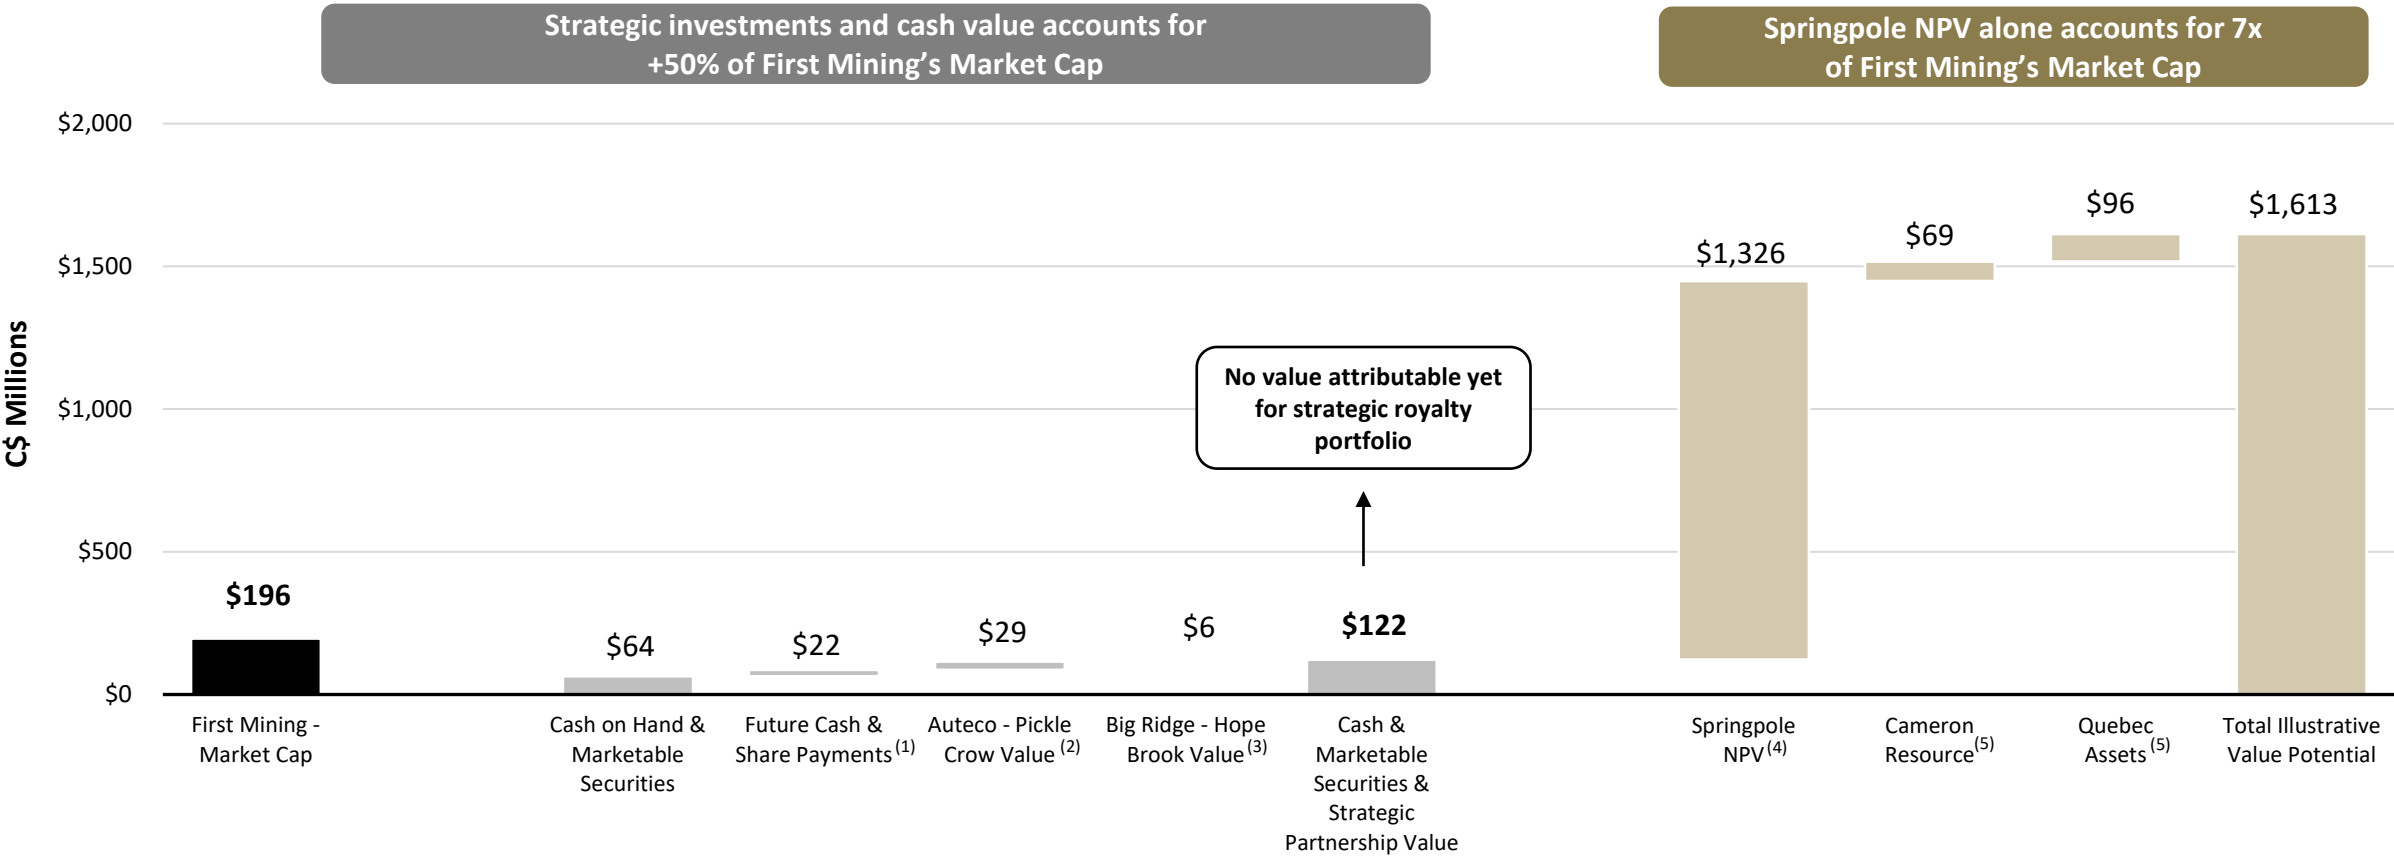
Strategic investments and cash value accounts for +50% of First Mining's Market Cap

Springpole NPV alone accounts for 7x of First Mining's Market Cap

C$ Millions

$2,000
$1,500
$1,000
$500
$0

No value attributable yet for strategic royalty portfolio

$196
$64
$22
$29
$6
$122
$1,326
$69
$96
$1,613

First Mining - Market Cap
Cash on Hand & Marketable Securities
Future Cash & Share Payments $^{(1)}$
Auteco - Pickle Crow Value $^{(2)}$
Big Ridge - Hope Brook Value $^{(3)}$
Cash & Marketable Securities & Strategic Partnership Value
Springpole NPV $^{(4)}$
Cameron Resource $^{(5)}$
Quebec Assets $^{(5)}$
Total Illustrative Value Potential